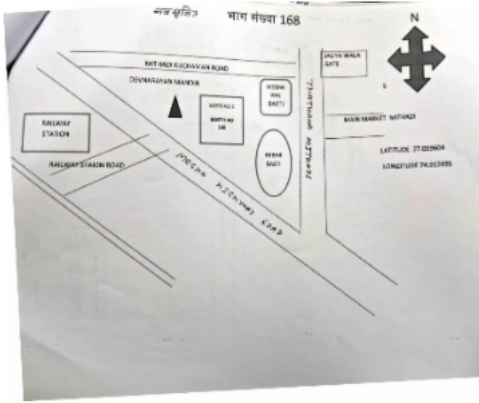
नजरी नक्शा भाग संख्या 168

N

S

RATHADI KUCHAMAN ROAD

DEVNARAYAN MANDIR

JALIYA WALA GATE

REDDA WAL BASTI

THATHANA ROAD

BATHLA S BASTI NO 168

MAIN MARKET RATHADI

RAILWAY STATION

RAILWAY STATION ROAD

REBARI BASTI

LATITUDE 27.039604

LONGITUDE 74.315935

JODHPUR KUCHAMAN ROAD